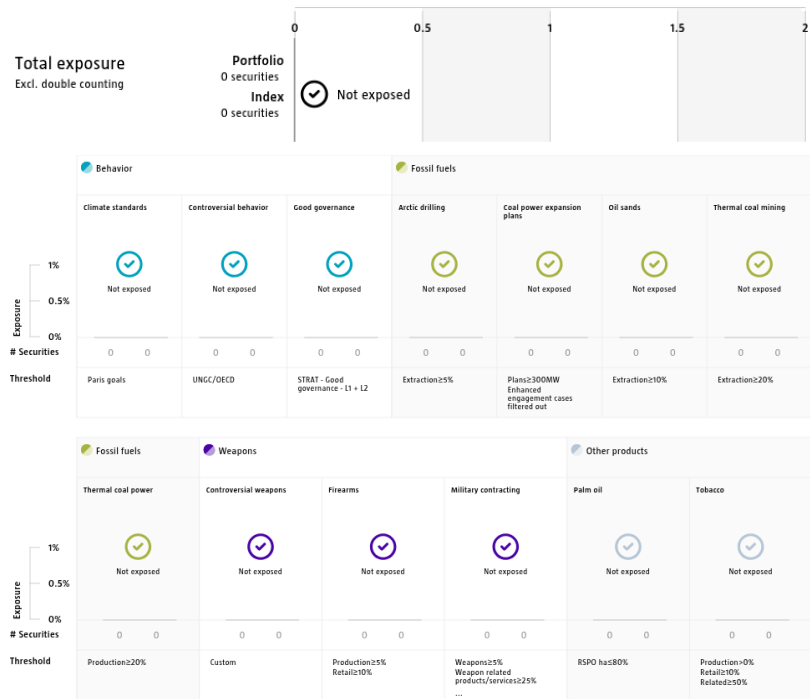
Total exposure
Excl. double counting

Portfolio
0 securities
Index
0 securities

Not exposed

0 0.5 1 1.5 2

Behavior

Climate standards
Not exposed

Controversial behavior
Not exposed

Good governance
Not exposed

Fossil fuels

Arctic drilling
Not exposed

Coal power expansion plans
Not exposed

Oil sands
Not exposed

Thermal coal mining
Not exposed

1%
0.5%
0%
Exposure

# Securities

| 0 0 | 0 0 | 0 0 | 0 0 | 0 0 | 0 0 | 0 0 |
|---|---|---|---|---|---|---|

Threshold

| Paris goals | UNGC/OECD | STRAT - Good governance - L1 + L2 | Extraction≥5% | Plans≥300MW Enhanced engagement cases filtered out | Extraction≥10% | Extraction≥20% |
|---|---|---|---|---|---|---|

Fossil fuels

Thermal coal power
Not exposed

Weapons

Controversial weapons
Not exposed

Firearms
Not exposed

Military contracting
Not exposed

Other products

Palm oil
Not exposed

Tobacco
Not exposed

1%
0.5%
0%
Exposure

# Securities

| 0 0 | 0 0 | 0 0 | 0 0 | 0 0 | 0 0 |
|---|---|---|---|---|---|

Threshold

| Production≥20% | Custom | Production≥5% Retail≥10% | Weapons≥5% Weapon related products/services≥25% ... | RSPO has≤80% | Production>0% Retail≥10% Related≥50% |
|---|---|---|---|---|---|